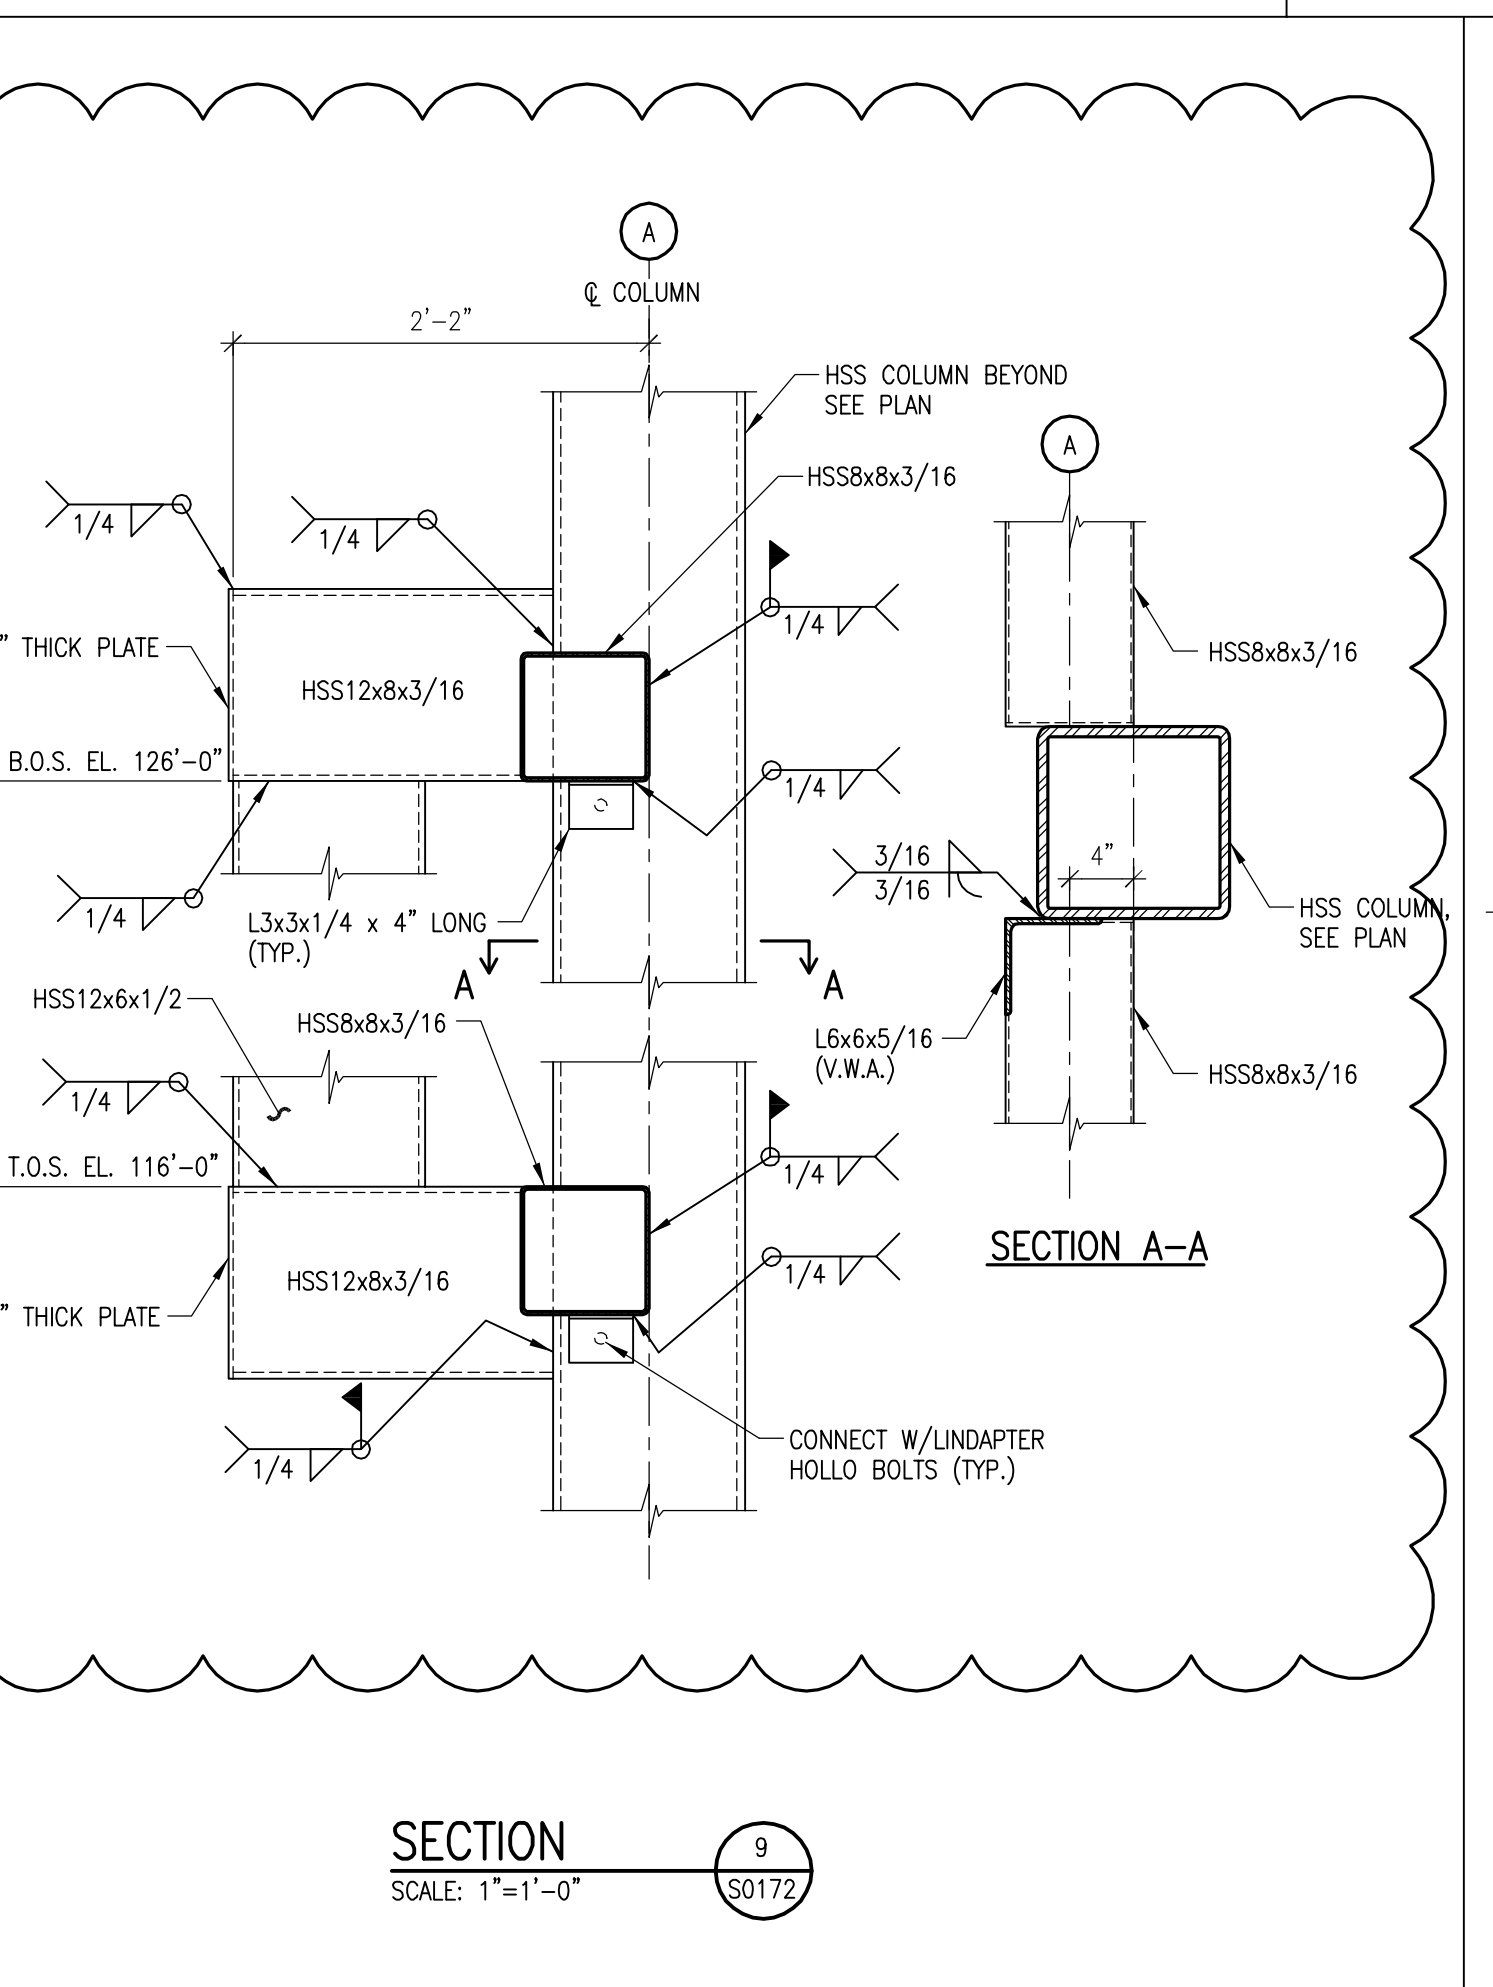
A

℄ COLUMN

2'-2"

HSS COLUMN BEYOND SEE PLAN

HSS8x8x3/16

1/4

1/4

1/4

" THICK PLATE

HSS12x8x3/16

B.O.S. EL. 126'-0"

1/4

1/4

L3x3x1/4 x 4" LONG (TYP.)

A

A

HSS12x6x1/2

HSS8x8x3/16

1/4

T.O.S. EL. 116'-0"

1/4

HSS12x8x3/16

1/4

" THICK PLATE

1/4

CONNECT W/LINDAPTER HOLLO BOLTS (TYP.)

A

HSS8x8x3/16

3/16

3/16

4"

HSS COLUMN, SEE PLAN

L6x6x5/16 (V.W.A.)

HSS8x8x3/16

SECTION A-A

SECTION

SCALE: 1"=1'-0"

9

S0172